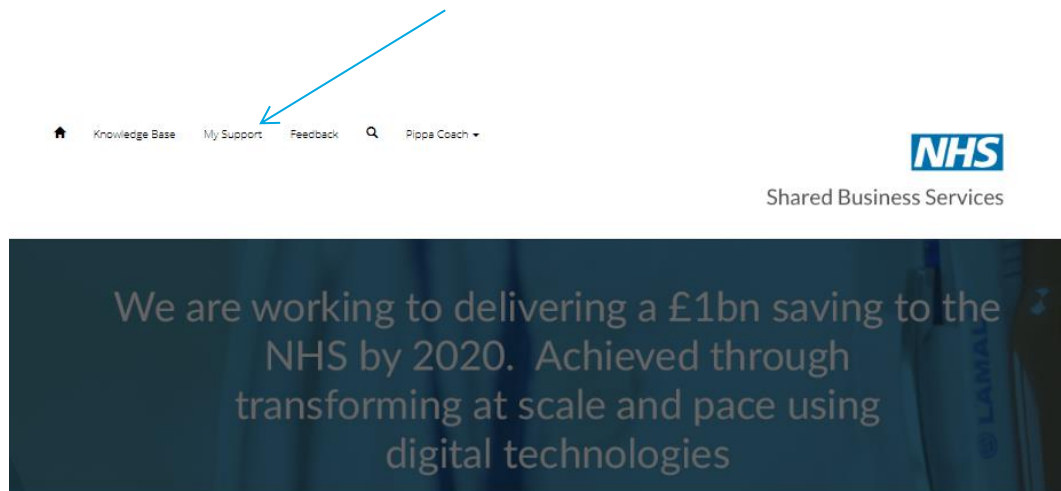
Knowledge Base My Support Feedback Pippa Coach

NHS
Shared Business Services

We are working to delivering a £1bn saving to the NHS by 2020. Achieved through transforming at scale and pace using digital technologies